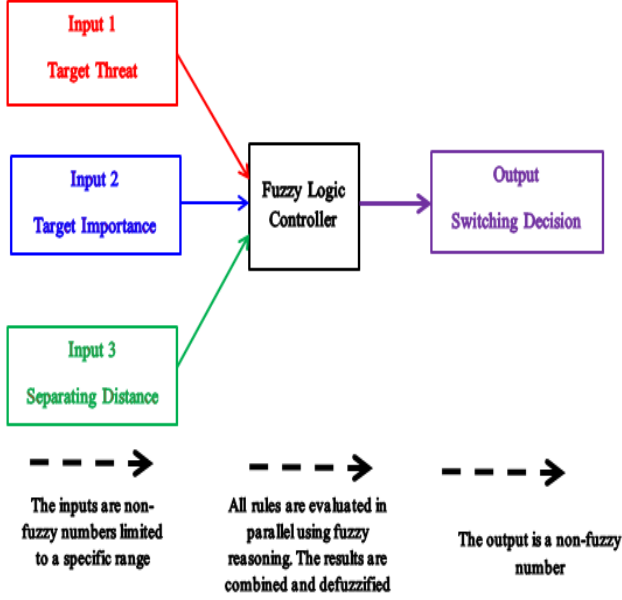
Input 1

Target Threat

Input 2

Target Importance

Input 3

Separating Distance

Fuzzy Logic Controller

Output

Switching Decision

The inputs are non-fuzzy numbers limited to a specific range

All rules are evaluated in parallel using fuzzy reasoning. The results are combined and defuzzified

The output is a non-fuzzy number